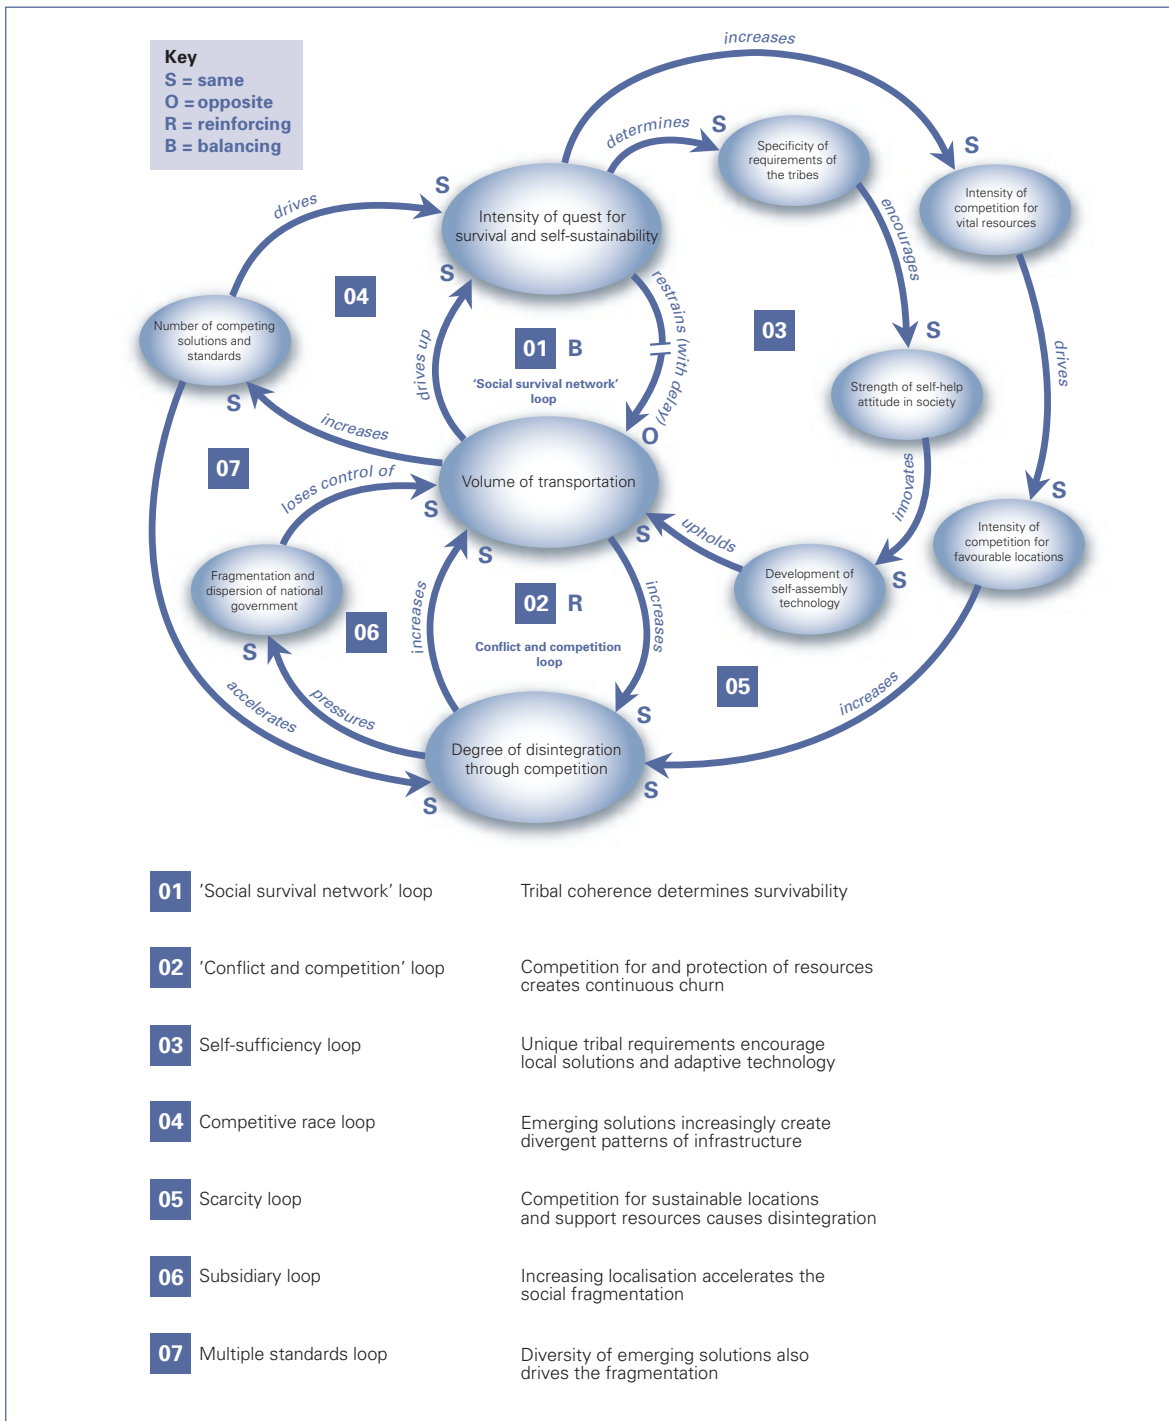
Key
S = same
O = opposite
R = reinforcing
B = balancing

increases

determines

S

Specificity of requirements of the tribes

S

Intensity of competition for vital resources

drives

S

Intensity of quest for survival and self-sustainability

encourages

04

S

restrains (with delay)

03

Number of competing solutions and standards

01 B

'Social survival network' loop

S

Strength of self-help attitude in society

drives up

drives

S

increases

O

07

Volume of transportation

innovates

S

loses control of

S

upholds

S

Intensity of competition for favourable locations

S

S

Fragmentation and dispersion of national government

02 R

increases

Development of self-assembly technology

S

06

increases

Conflict and competition loop

S

05

accelerates

pressures

S

increases

Degree of disintegration through competition

S

S

| 01 | 'Social survival network' loop | Tribal coherence determines survivability |
|---|---|---|
| 02 | 'Conflict and competition' loop | Competition for and protection of resources creates continuous churn |
| 03 | Self-sufficiency loop | Unique tribal requirements encourage local solutions and adaptive technology |
| 04 | Competitive race loop | Emerging solutions increasingly create divergent patterns of infrastructure |
| 05 | Scarcity loop | Competition for sustainable locations and support resources causes disintegration |
| 06 | Subsidiary loop | Increasing localisation accelerates the social fragmentation |
| 07 | Multiple standards loop | Diversity of emerging solutions also drives the fragmentation |